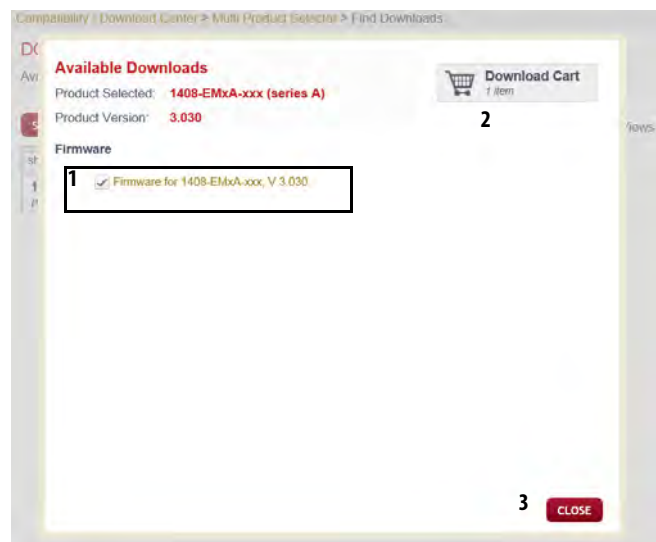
Compatibility / Download Center > Multi Product Selector > Find Downloads

Available Downloads

Product Selected: 1408-EMxA-xxx (series A)

Product Version: 3.030

Download Cart
1 item

2

Firmware

1

Firmware for 1408-EMxA-xxx, V 3.030

3

CLOSE